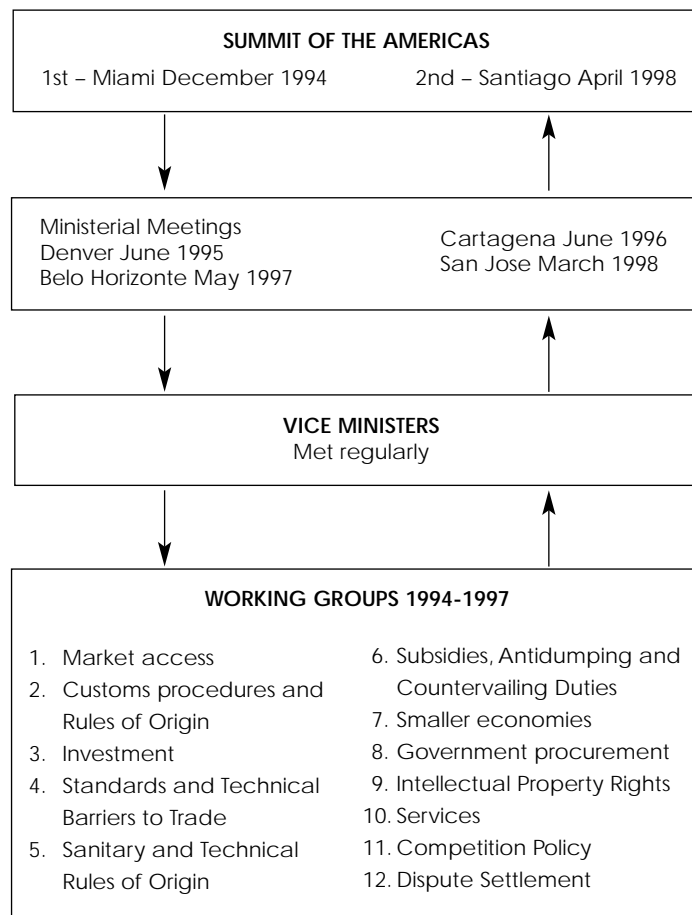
SUMMIT OF THE AMERICAS

1st – Miami December 1994

2nd – Santiago April 1998

Ministerial Meetings
Denver June 1995
Belo Horizonte May 1997

Cartagena June 1996
San Jose March 1998

VICE MINISTERS
Met regularly

WORKING GROUPS 1994-1997

1. Market access
2. Customs procedures and Rules of Origin
3. Investment
4. Standards and Technical Barriers to Trade
5. Sanitary and Technical Rules of Origin

6. Subsidies, Antidumping and Countervailing Duties
7. Smaller economies
8. Government procurement
9. Intellectual Property Rights
10. Services
11. Competition Policy
12. Dispute Settlement